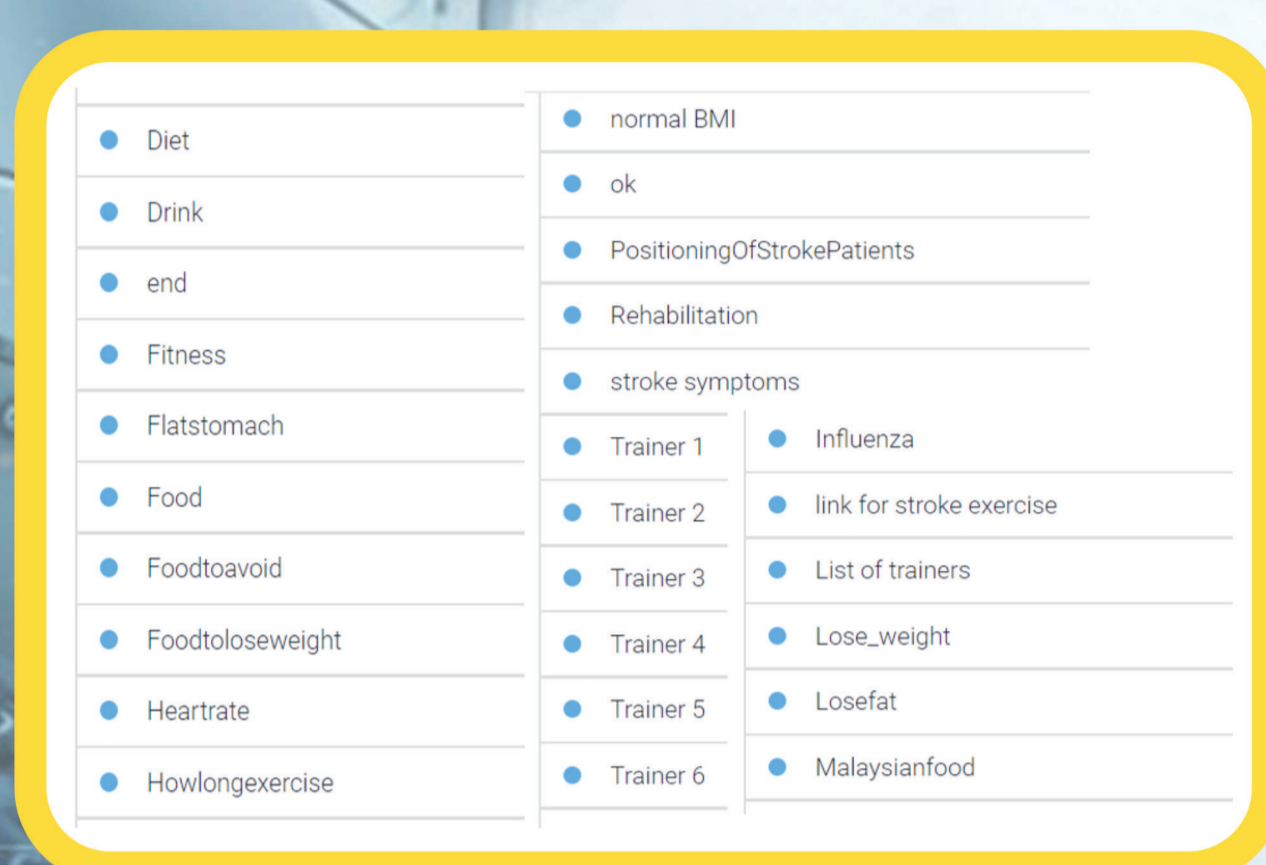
- Diet
- Drink
- end
- Fitness
- Flatstomach
- Food
- Foodtoavoid
- Foodtoloseweight
- Heartrate
- Howlongexercise

- normal BMI
- ok
- PositioningOfStrokePatients
- Rehabilitation
- stroke symptoms
- Trainer 1
- Trainer 2
- Trainer 3
- Trainer 4
- Trainer 5
- Trainer 6

- Influenza
- link for stroke exercise
- List of trainers
- Lose_weight
- Losefat
- Malaysianfood